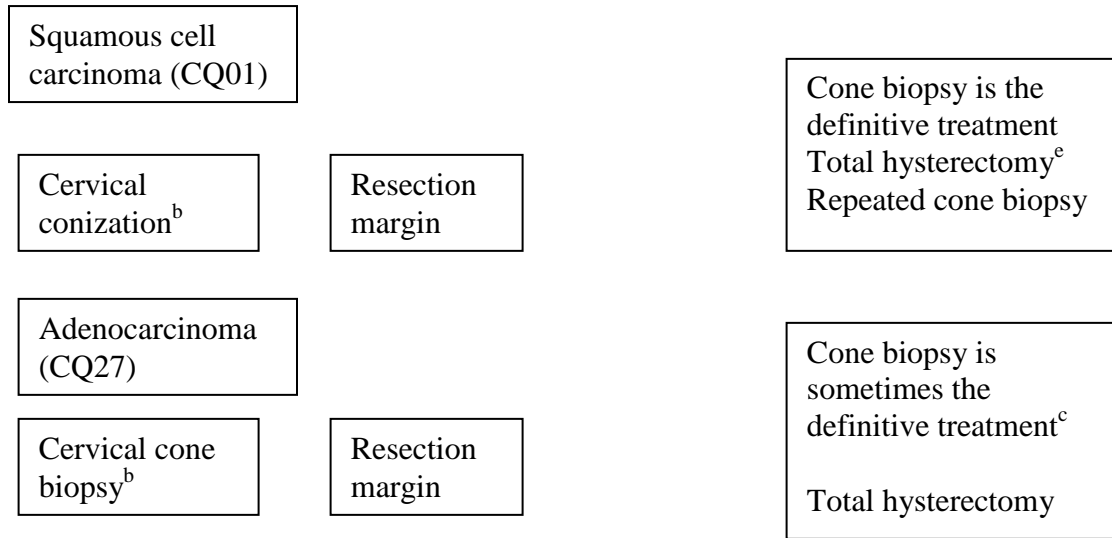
Squamous cell carcinoma (CQ01)

Cervical conization$^{b}$

Resection margin

Cone biopsy is the definitive treatment
Total hysterectomy$^{e}$
Repeated cone biopsy

Adenocarcinoma (CQ27)

Cervical cone biopsy$^{b}$

Resection margin

Cone biopsy is sometimes the definitive treatment$^{c}$

Total hysterectomy